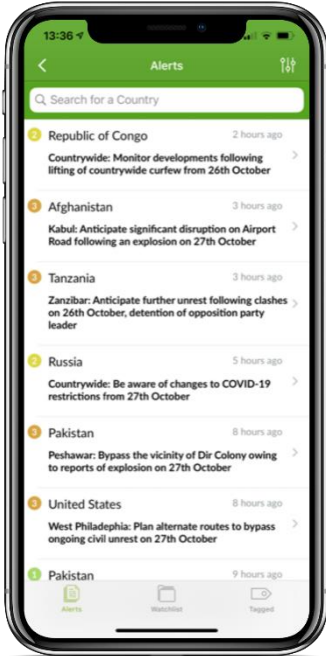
13:36

Alerts

Search for a Country

2 Republic of Congo 2 hours ago
Countrywide: Monitor developments following lifting of countrywide curfew from 26th October

3 Afghanistan 3 hours ago
Kabul: Anticipate significant disruption on Airport Road following an explosion on 27th October

3 Tanzania 3 hours ago
Zanzibar: Anticipate further unrest following clashes on 26th October, detention of opposition party leader

2 Russia 5 hours ago
Countrywide: Be aware of changes to COVID-19 restrictions from 27th October

3 Pakistan 8 hours ago
Peshawar: Bypass the vicinity of Dir Colony owing to reports of explosion on 27th October

3 United States 8 hours ago
West Philadelphia: Plan alternate routes to bypass ongoing civil unrest on 27th October

1 Pakistan 9 hours ago

Alerts Watchlist Tagged